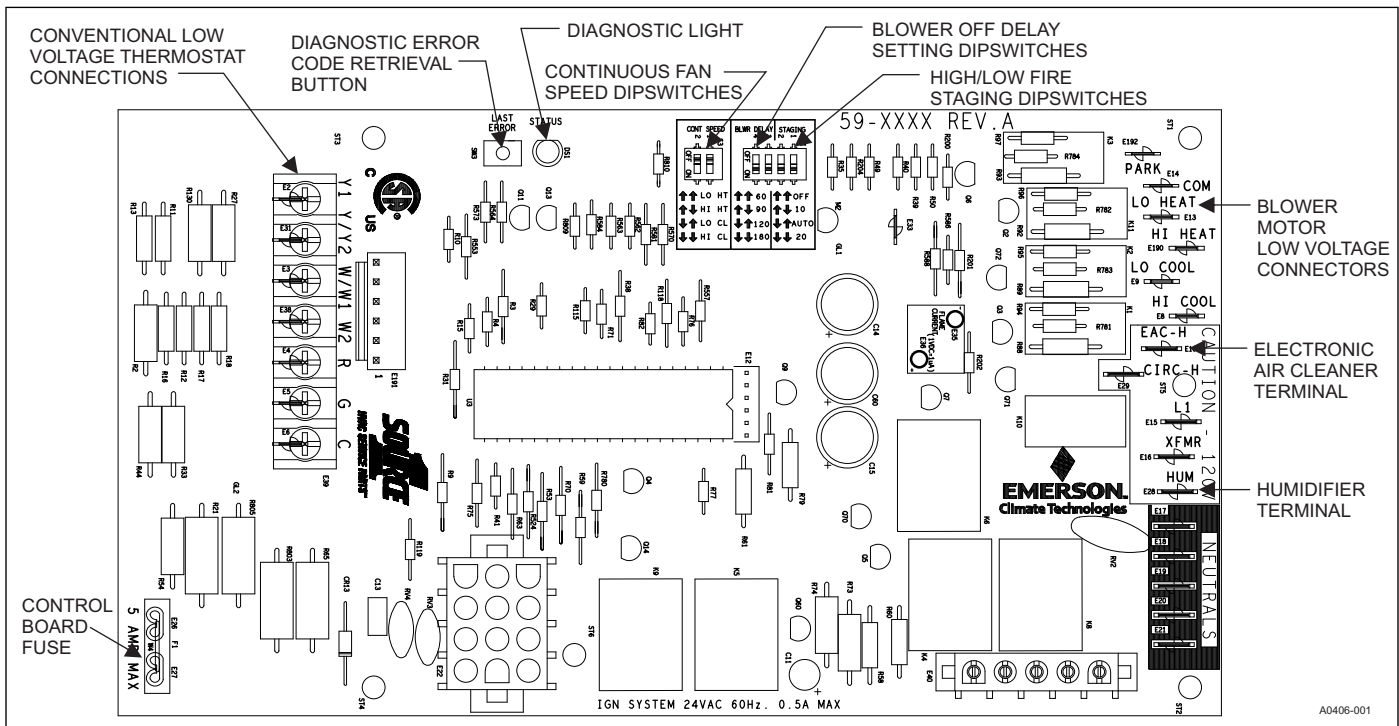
CONVENTIONAL LOW VOLTAGE THERMOSTAT CONNECTIONS

DIAGNOSTIC ERROR CODE RETRIEVAL BUTTON

DIAGNOSTIC LIGHT

CONTINUOUS FAN SPEED DIPSWITCHES

BLOWER OFF DELAY SETTING DIPSWITCHES

HIGH/LOW FIRE STAGING DIPSWITCHES

LAST ERROR

STATUS

CONT SPEED

BLWR DELAY

STAGING

59-XXXX REV.A

LO HT
HI HT
LO CL
HI CL

60
90
120
180

OFF
10
AUTO
20

Y1 Y/Y2 W/W1 W2 R G C

PARK
COM
LO HEAT
HI HEAT
LO COOL
HI COOL
EAC-H
CIRC-H
L1
XFMR
HUM

CAUTION - 120V

NEUTRALS

BLOWER MOTOR LOW VOLTAGE CONNECTORS

ELECTRONIC AIR CLEANER TERMINAL

HUMIDIFIER TERMINAL

FLAME CURRENT

EMERSON.
Climate Technologies

CONTROL BOARD FUSE

5 AMP MAX

IGN SYSTEM 24VAC 60Hz. 0.5A MAX

A0406-001